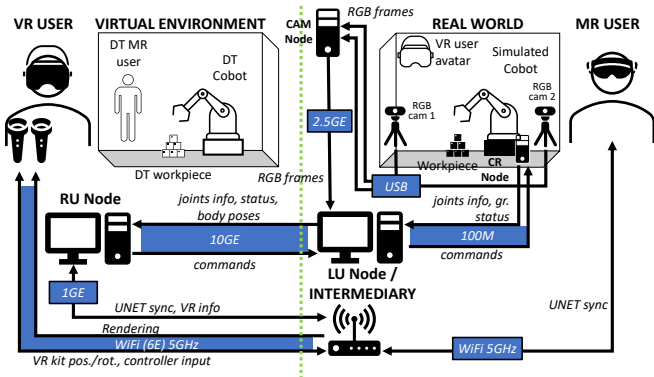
VR USER

VIRTUAL ENVIRONMENT

DT MR user

DT Cobot

DT workpiece

CAM Node

RGB frames

REAL WORLD

VR user avatar

Simulated Cobot

RGB cam 1

RGB cam 2

Workpiece

CR Node

MR USER

2.5GE

RGB frames

USB

RU Node

joints info, status, body poses

10GE

commands

joints info, gr. status

100M

commands

LU Node / INTERMEDIARY

1GE

UNET sync, VR info

Rendering

WiFi (6E) 5GHz

VR kit pos./rot., controller input

WiFi 5GHz

UNET sync